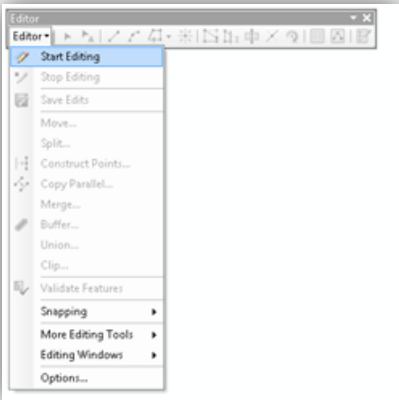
Editor

Editor ▾

Start Editing

Stop Editing

Save Edits

Move...

Split...

Construct Points...

Copy Parallel...

Merge...

Buffer...

Union...

Clip...

Validate Features

Snapping ▸

More Editing Tools ▸

Editing Windows ▸

Options...